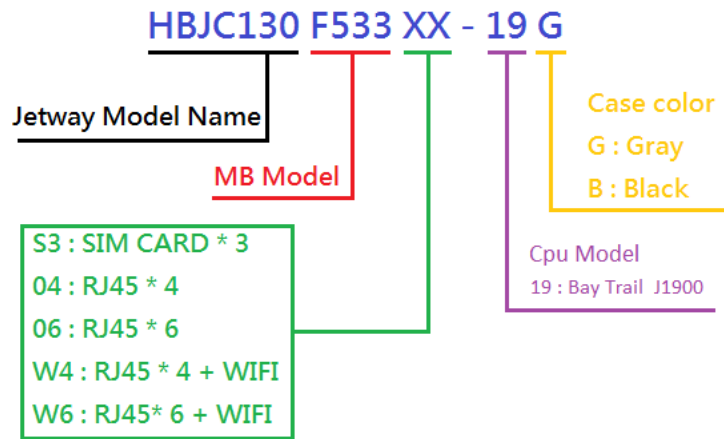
HBJC130 F533 XX - 19 G

Jetway Model Name

MB Model

Case color
G : Gray
B : Black

S3 : SIM CARD * 3
04 : RJ45 * 4
06 : RJ45 * 6
W4 : RJ45 * 4 + WIFI
W6 : RJ45* 6 + WIFI

Cpu Model
19 : Bay Trail J1900